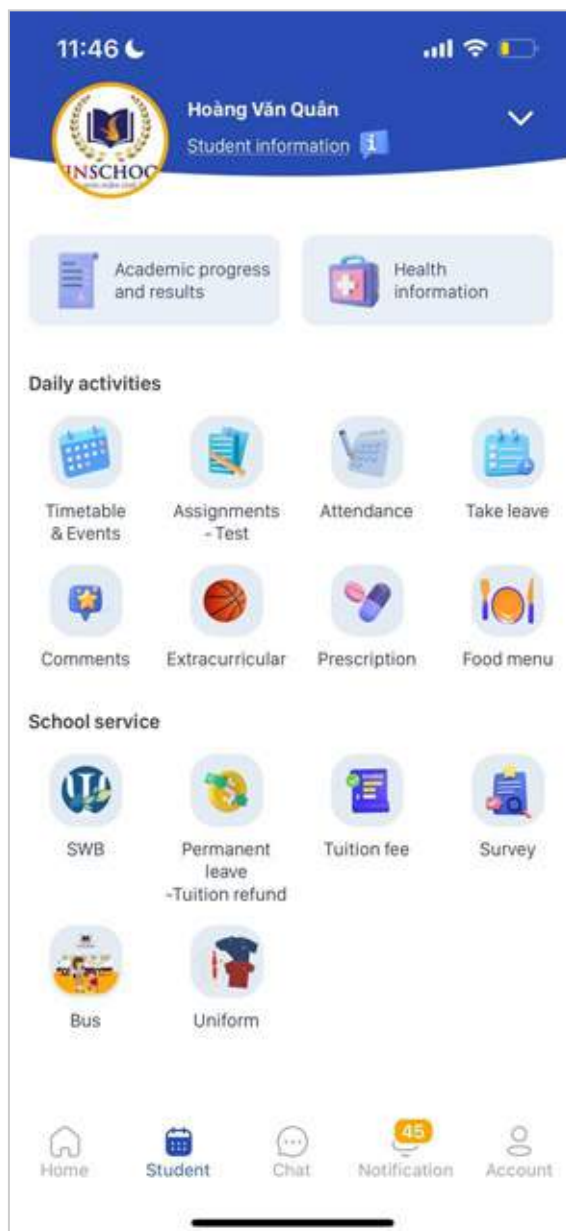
11:46

INSCHOO

Hoàng Văn Quân

Student information

Academic progress and results

Health information

Daily activities

Timetable & Events

Assignments - Test

Attendance

Take leave

Comments

Extracurricular

Prescription

Food menu

School service

SWB

Permanent leave -Tuition refund

Tuition fee

Survey

Bus

Uniform

Home

Student

Chat

45

Notification

Account